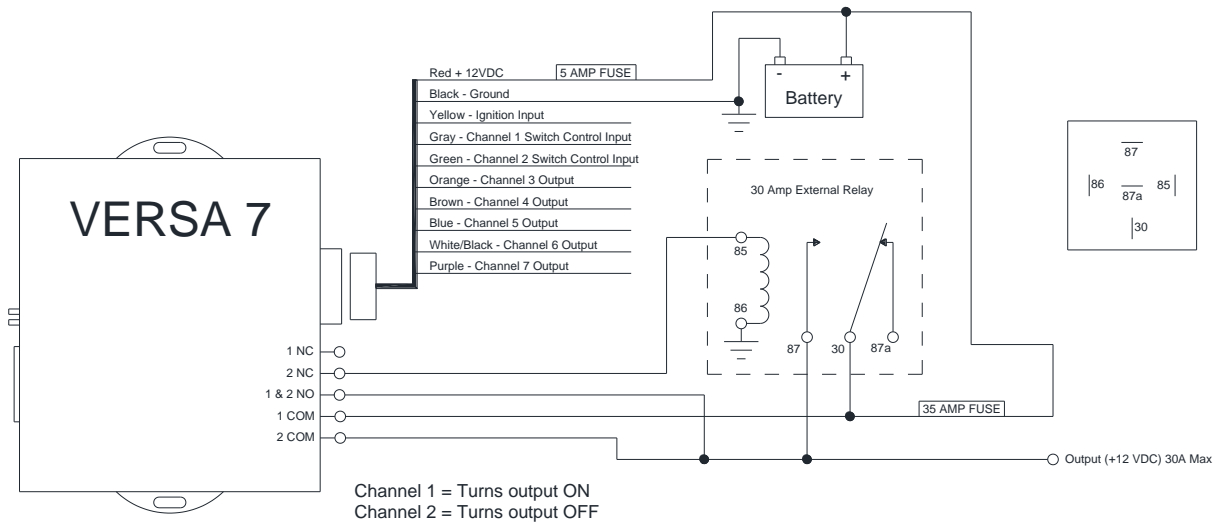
VERSA 7

Red + 12VDC
5 AMP FUSE
Black - Ground
Yellow - Ignition Input
Gray - Channel 1 Switch Control Input
Green - Channel 2 Switch Control Input
Orange - Channel 3 Output
Brown - Channel 4 Output
Blue - Channel 5 Output
White/Black - Channel 6 Output
Purple - Channel 7 Output

Battery
-
+

30 Amp External Relay
85
86
87
30
87a

87
86
87a
85
30

1 NC
2 NC
1 & 2 NO
1 COM
2 COM

35 AMP FUSE

Output (+12 VDC) 30A Max

Channel 1 = Turns output ON
Channel 2 = Turns output OFF